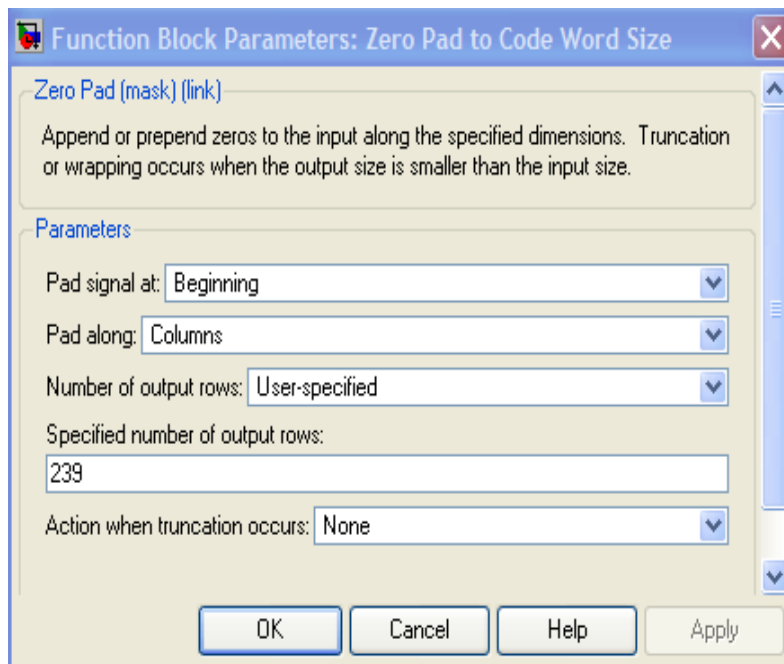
Function Block Parameters: Zero Pad to Code Word Size

Zero Pad (mask) (link)

Append or prepend zeros to the input along the specified dimensions. Truncation or wrapping occurs when the output size is smaller than the input size.

Parameters

Pad signal at: Beginning

Pad along: Columns

Number of output rows: User-specified

Specified number of output rows:

239

Action when truncation occurs: None

OK Cancel Help Apply